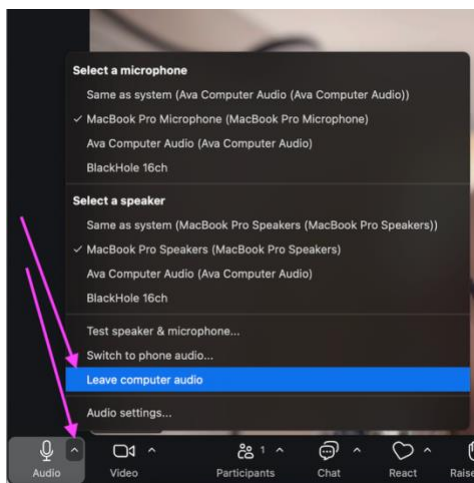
Select a microphone

Same as system (Ava Computer Audio (Ava Computer Audio))

✓ MacBook Pro Microphone (MacBook Pro Microphone)

Ava Computer Audio (Ava Computer Audio)

BlackHole 16ch

Select a speaker

Same as system (MacBook Pro Speakers (MacBook Pro Speakers))

✓ MacBook Pro Speakers (MacBook Pro Speakers)

Ava Computer Audio (Ava Computer Audio)

BlackHole 16ch

Test speaker & microphone...

Switch to phone audio...

Leave computer audio

Audio settings...

Audio Video 1 Participants Chat React Raise